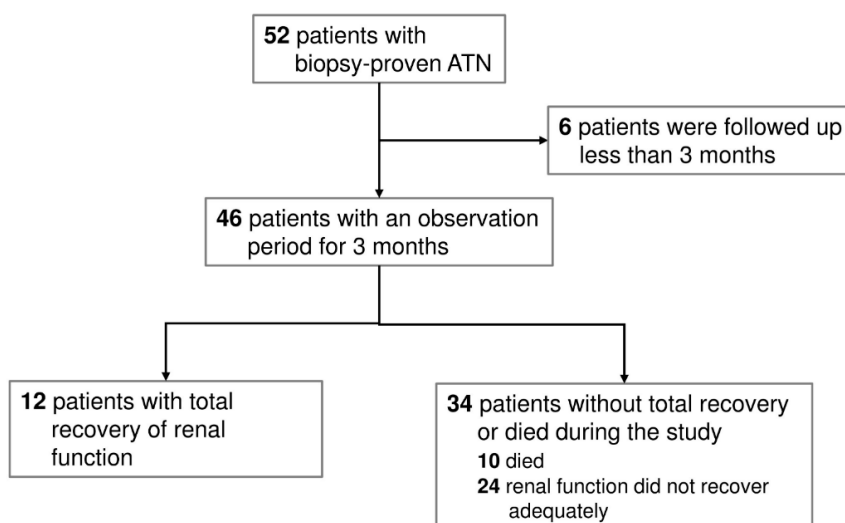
52 patients with biopsy-proven ATN

6 patients were followed up less than 3 months

46 patients with an observation period for 3 months

12 patients with total recovery of renal function

34 patients without total recovery or died during the study
10 died
24 renal function did not recover adequately